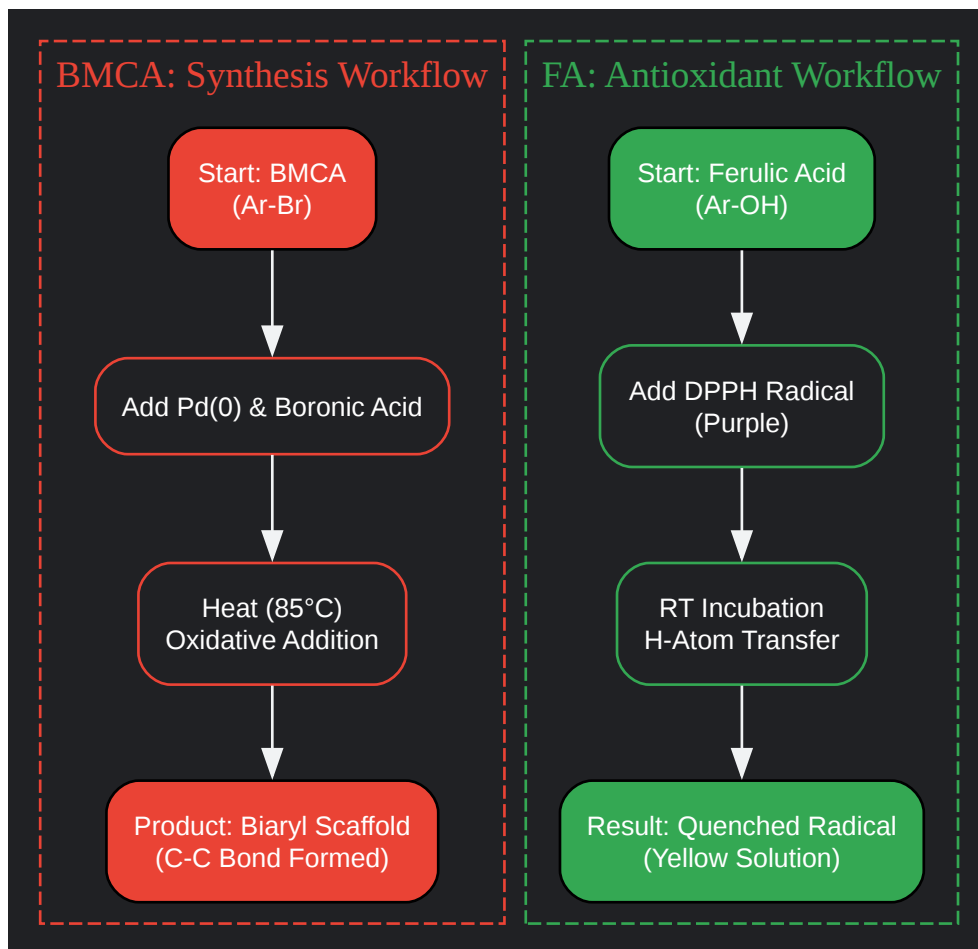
BMCA: Synthesis Workflow

Start: BMCA
(Ar-Br)

Add Pd(0) & Boronic Acid

Heat (85°C)
Oxidative Addition

Product: Biaryl Scaffold
(C-C Bond Formed)

FA: Antioxidant Workflow

Start: Ferulic Acid
(Ar-OH)

Add DPPH Radical
(Purple)

RT Incubation
H-Atom Transfer

Result: Quenched Radical
(Yellow Solution)